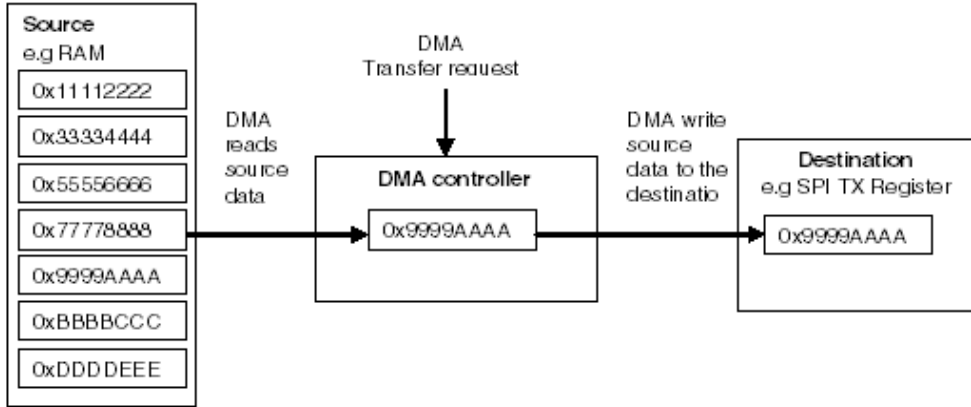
Source
e.g RAM

0x11112222

0x33334444

0x55556666

0x77778888

0x9999AAAA

0xBBBBCCC

0xDDDDEEE

DMA
reads
source
data

DMA
Transfer request

DMA controller

0x9999AAAA

DMA write
source
data to the
destinatio

Destination
e.g SPI TX Register

0x9999AAAA